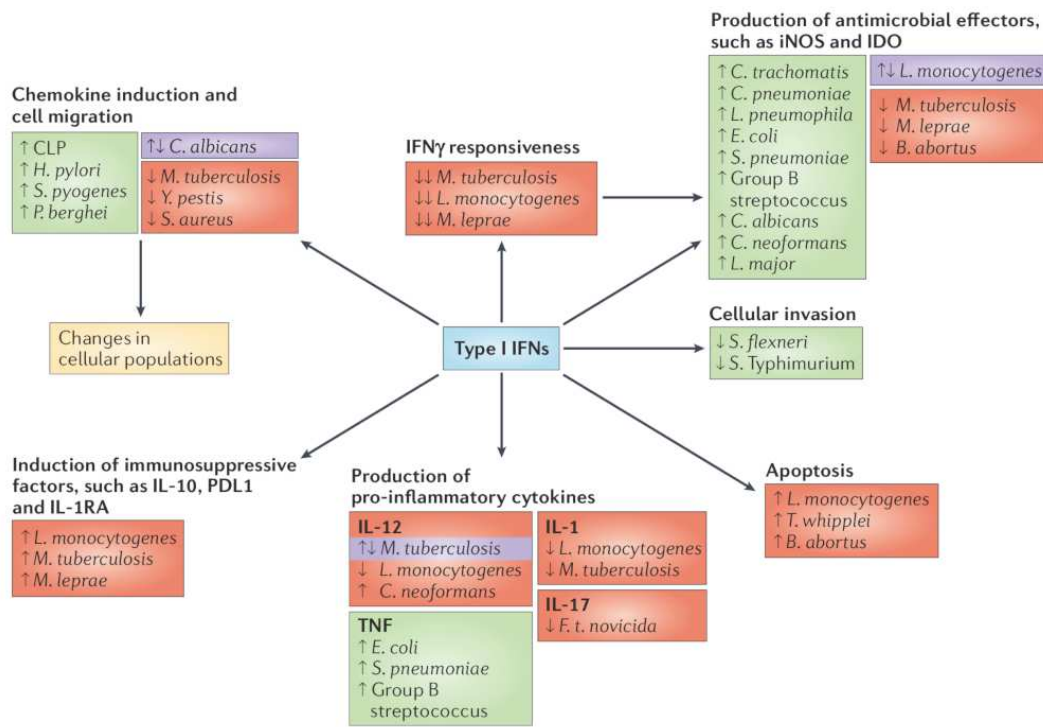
Production of antimicrobial effectors, such as iNOS and IDO

↑ C. trachomatis
↑ C. pneumoniae
↑ L. pneumophila
↑ E. coli
↑ S. pneumoniae
↑ Group B streptococcus
↑ C. albicans
↑ C. neoformans
↑ L. major

↑↓ L. monocytogenes

↓ M. tuberculosis
↓ M. leprae
↓ B. abortus

Chemokine induction and cell migration

↑ CLP
↑ H. pylori
↑ S. pyogenes
↑ P. berghei

↑↓ C. albicans

↓ M. tuberculosis
↓ Y. pestis
↓ S. aureus

Changes in cellular populations

IFNγ responsiveness

↓↓ M. tuberculosis
↓↓ L. monocytogenes
↓↓ M. leprae

Type I IFNs

Cellular invasion

↓ S. flexneri
↓ S. Typhimurium

Induction of immunosuppressive factors, such as IL-10, PDL1 and IL-1RA

↑ L. monocytogenes
↑ M. tuberculosis
↑ M. leprae

Production of pro-inflammatory cytokines

IL-12
↑↓ M. tuberculosis
↓ L. monocytogenes
↑ C. neoformans

IL-1
↓ L. monocytogenes
↓ M. tuberculosis

IL-17
↓ F. t. novicida

TNF
↑ E. coli
↑ S. pneumoniae
↑ Group B streptococcus

Apoptosis

↑ L. monocytogenes
↑ T. whipplei
↑ B. abortus